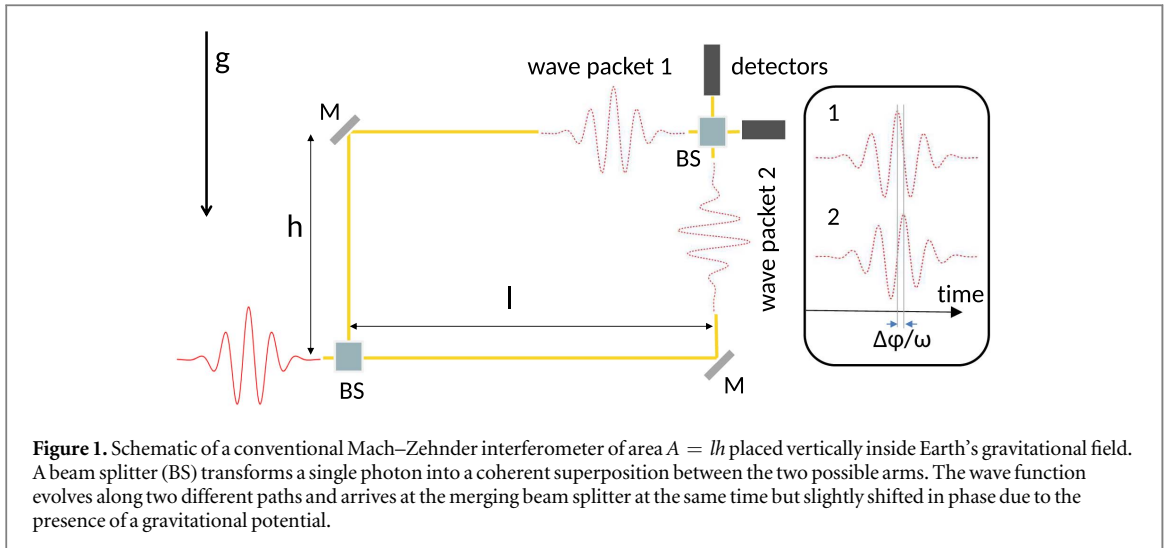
g

M

wave packet 1

detectors

BS

wave packet 2

1

2

time

$\Delta\varphi/\omega$

h

l

BS

M

**Figure 1.** Schematic of a conventional Mach–Zehnder interferometer of area $A = lh$ placed vertically inside Earth's gravitational field. A beam splitter (BS) transforms a single photon into a coherent superposition between the two possible arms. The wave function evolves along two different paths and arrives at the merging beam splitter at the same time but slightly shifted in phase due to the presence of a gravitational potential.